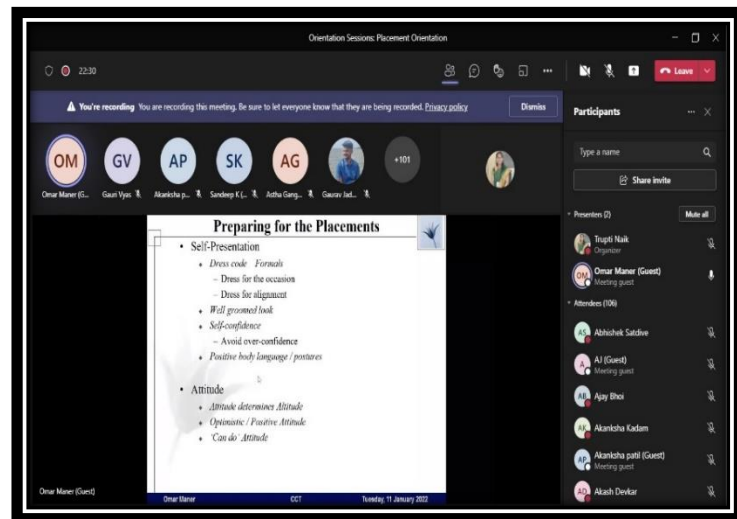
Orientation Sessions: Placement Orientation

22:30

Leave

You're recording You are recording this meeting. Be sure to let everyone know that they are being recorded. Privacy policy

Dismiss

Participants

OM Omar Maner (G...
GV Gauri Vyas
AP Akanksha p...
SK Sandeep K (...
AG Astha Gang...
Gaurav Jad...
+101

Type a name

Share invite

Presenters (2)

Mute all

Trupti Naik
Organizer

OM Omar Maner (Guest)
Meeting guest

Attendees (106)

AS Abhishek Satdive

A AJ (Guest)
Meeting guest

AB Ajay Bhoi

AK Akanksha Kadam

AP Akanksha patil (Guest)
Meeting guest

AD Akash Devkar

Preparing for the Placements

- Self-Presentation
  - Dress code - Formals
    - Dress for the occasion
    - Dress for alignment
  - Well groomed look
  - Self-confidence
    - Avoid over-confidence
  - Positive body language / postures

- Attitude
  - Attitude determines Altitude
  - Optimistic / Positive Attitude
  - 'Can do' Attitude

Omar Maner CCT Tuesday, 11 January 2022

Omar Maner (Guest)